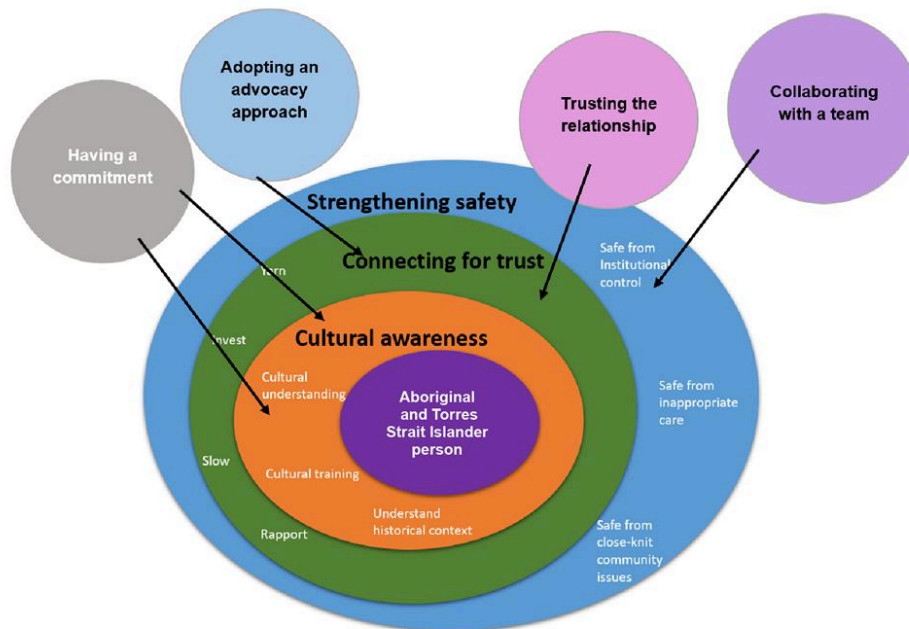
Adopting an advocacy approach

Having a commitment

Trusting the relationship

Collaborating with a team

Strengthening safety

Connecting for trust

Cultural awareness

Aboriginal and Torres Strait Islander person

Yarn

Invest

Slow

Rapport

Cultural understanding

Cultural training

Understand historical context

Safe from Institutional control

Safe from inappropriate care

Safe from close-knit community issues